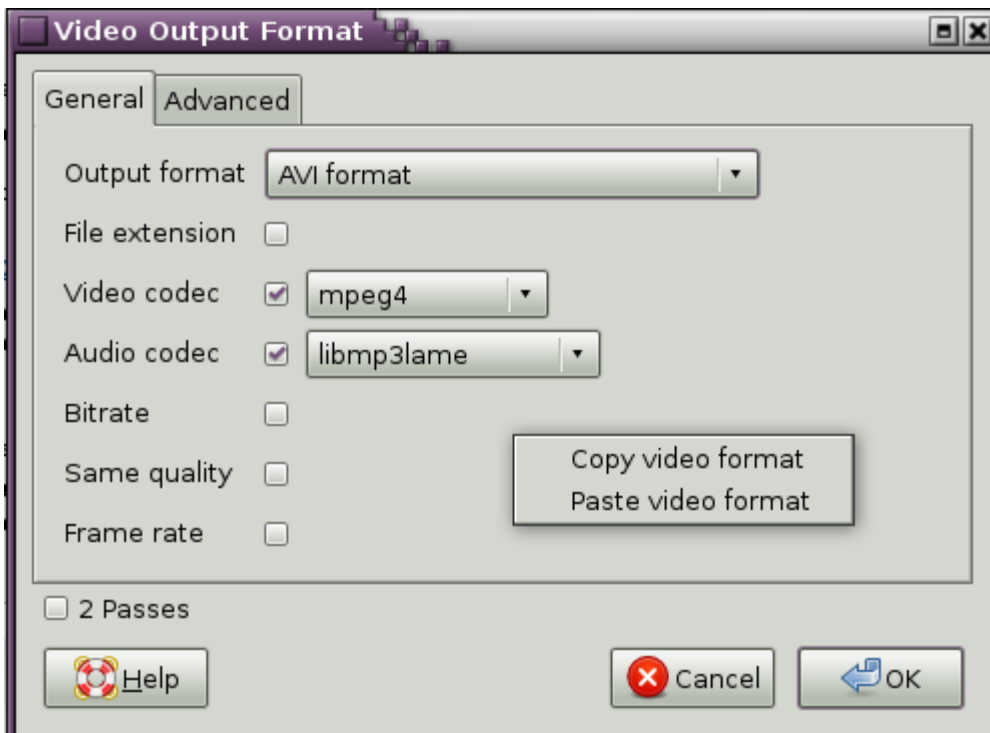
Video Output Format

General Advanced

Output format AVI format

File extension

Video codec mpeg4

Audio codec libmp3lame

Bitrate

Same quality

Frame rate

Copy video format
Paste video format

2 Passes

Help

Cancel

OK